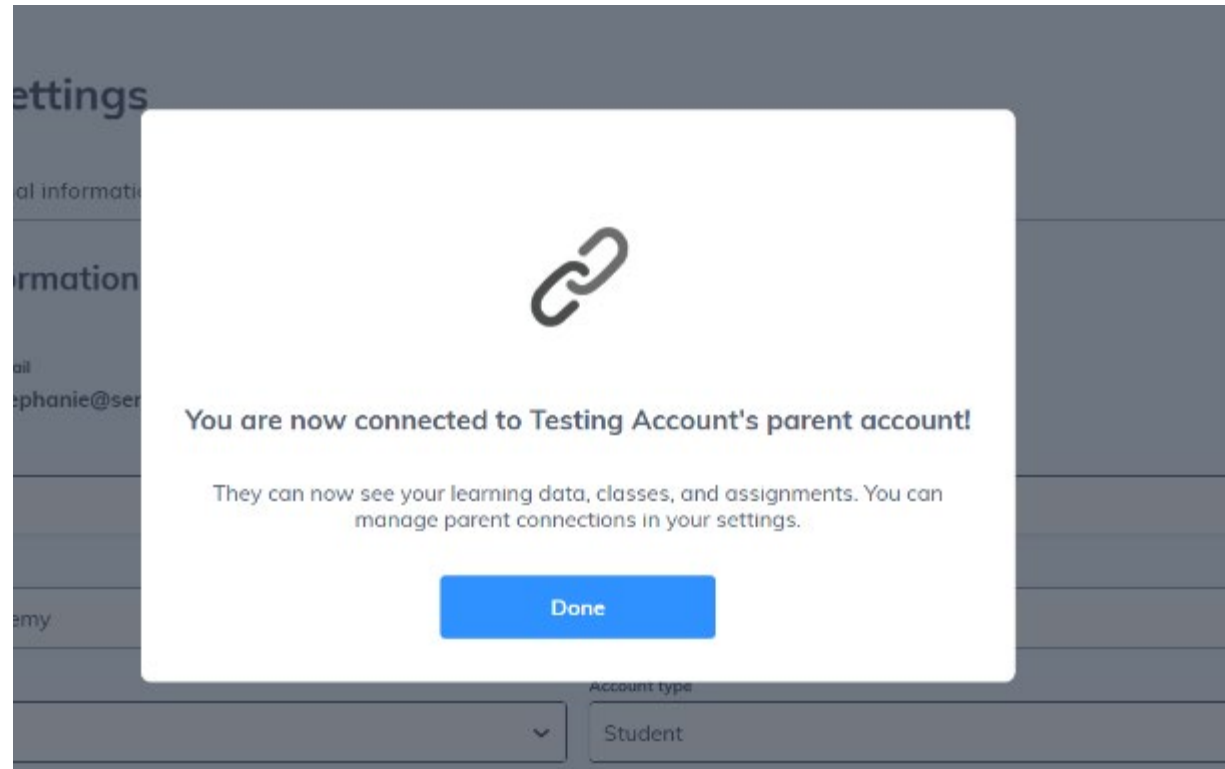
ettings

al informati

rmation

ail
ephanie@ser

emy

You are now connected to Testing Account's parent account!

They can now see your learning data, classes, and assignments. You can manage parent connections in your settings.

Done

Account type

Student